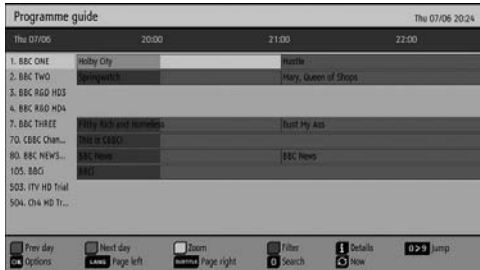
Programme guide

Thu 07/06 20:24

Thu 07/06 20:00 21:00 22:00

| Channel | Programmes | |
|---|---|---|
| 1. BBC ONE | Holby City | Hustle |
| 2. BBC TWO | Springwatch | Mary, Queen of Shops |
| 3. BBC RGD HD3 | | |
| 4. BBC RGD HD4 | | |
| 7. BBC THREE | Filthy Rich and Homeless | Bust My Ass |
| 70. CBBC Chan... | This is CBBC! | |
| 80. BBC NEWS... | BBC News | BBC News |
| 105. BBCi | BBCi | |
| 503. ITV HD Trial | | |
| 504. Ch4 HD Tr... | | |

Prev day Next day Zoom Filter Details 0..9 Jump

OK Options LANG Page left SUBTITLE Page right Search Now